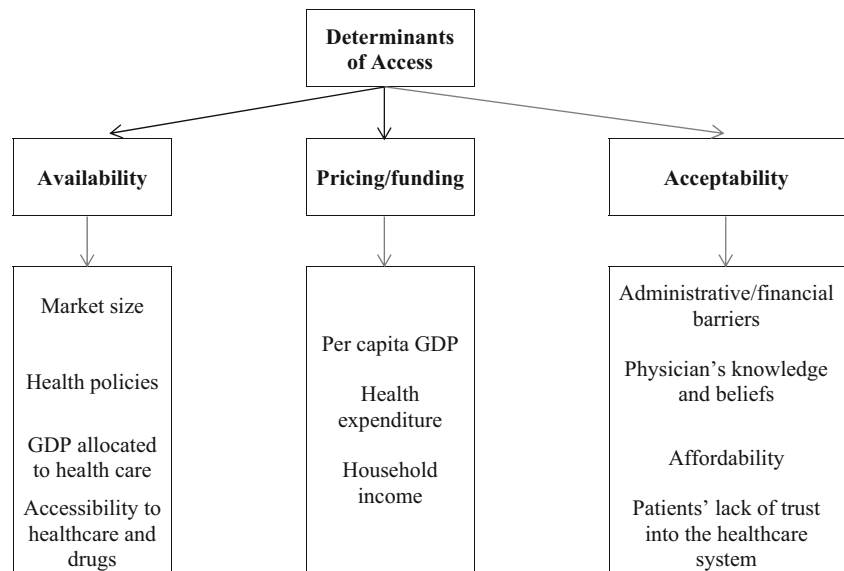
Determinants of Access

Availability

Market size

Health policies

GDP allocated to health care

Accessibility to healthcare and drugs

Pricing/funding

Per capita GDP

Health expenditure

Household income

Acceptability

Administrative/financial barriers

Physician's knowledge and beliefs

Affordability

Patients' lack of trust into the healthcare system